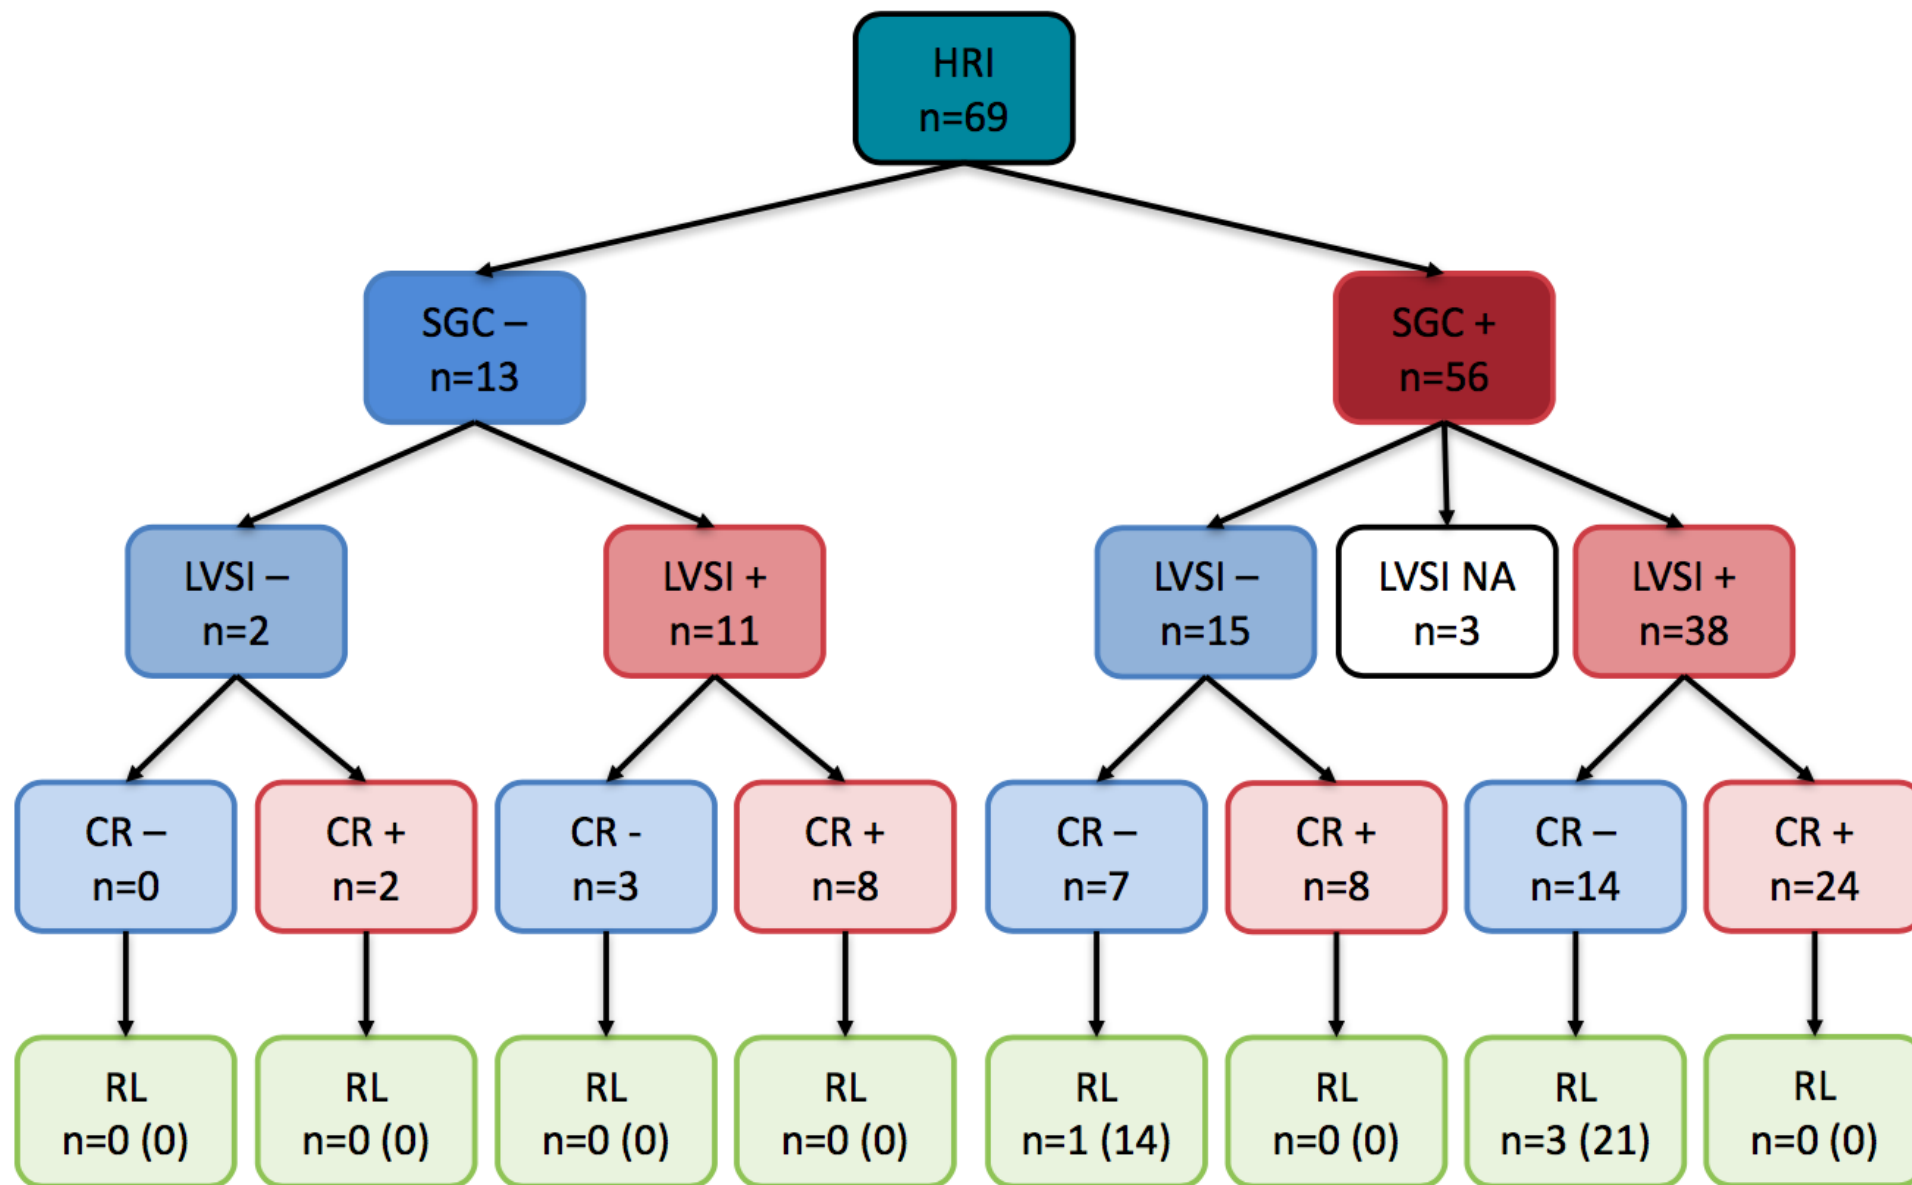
HRI
n=69

SGC –
n=13

SGC +
n=56

LVSI –
n=2

LVSI +
n=11

LVSI –
n=15

LVSI NA
n=3

LVSI +
n=38

CR –
n=0

CR +
n=2

CR -
n=3

CR +
n=8

CR –
n=7

CR +
n=8

CR –
n=14

CR +
n=24

RL
n=0 (0)

RL
n=0 (0)

RL
n=0 (0)

RL
n=0 (0)

RL
n=1 (14)

RL
n=0 (0)

RL
n=3 (21)

RL
n=0 (0)